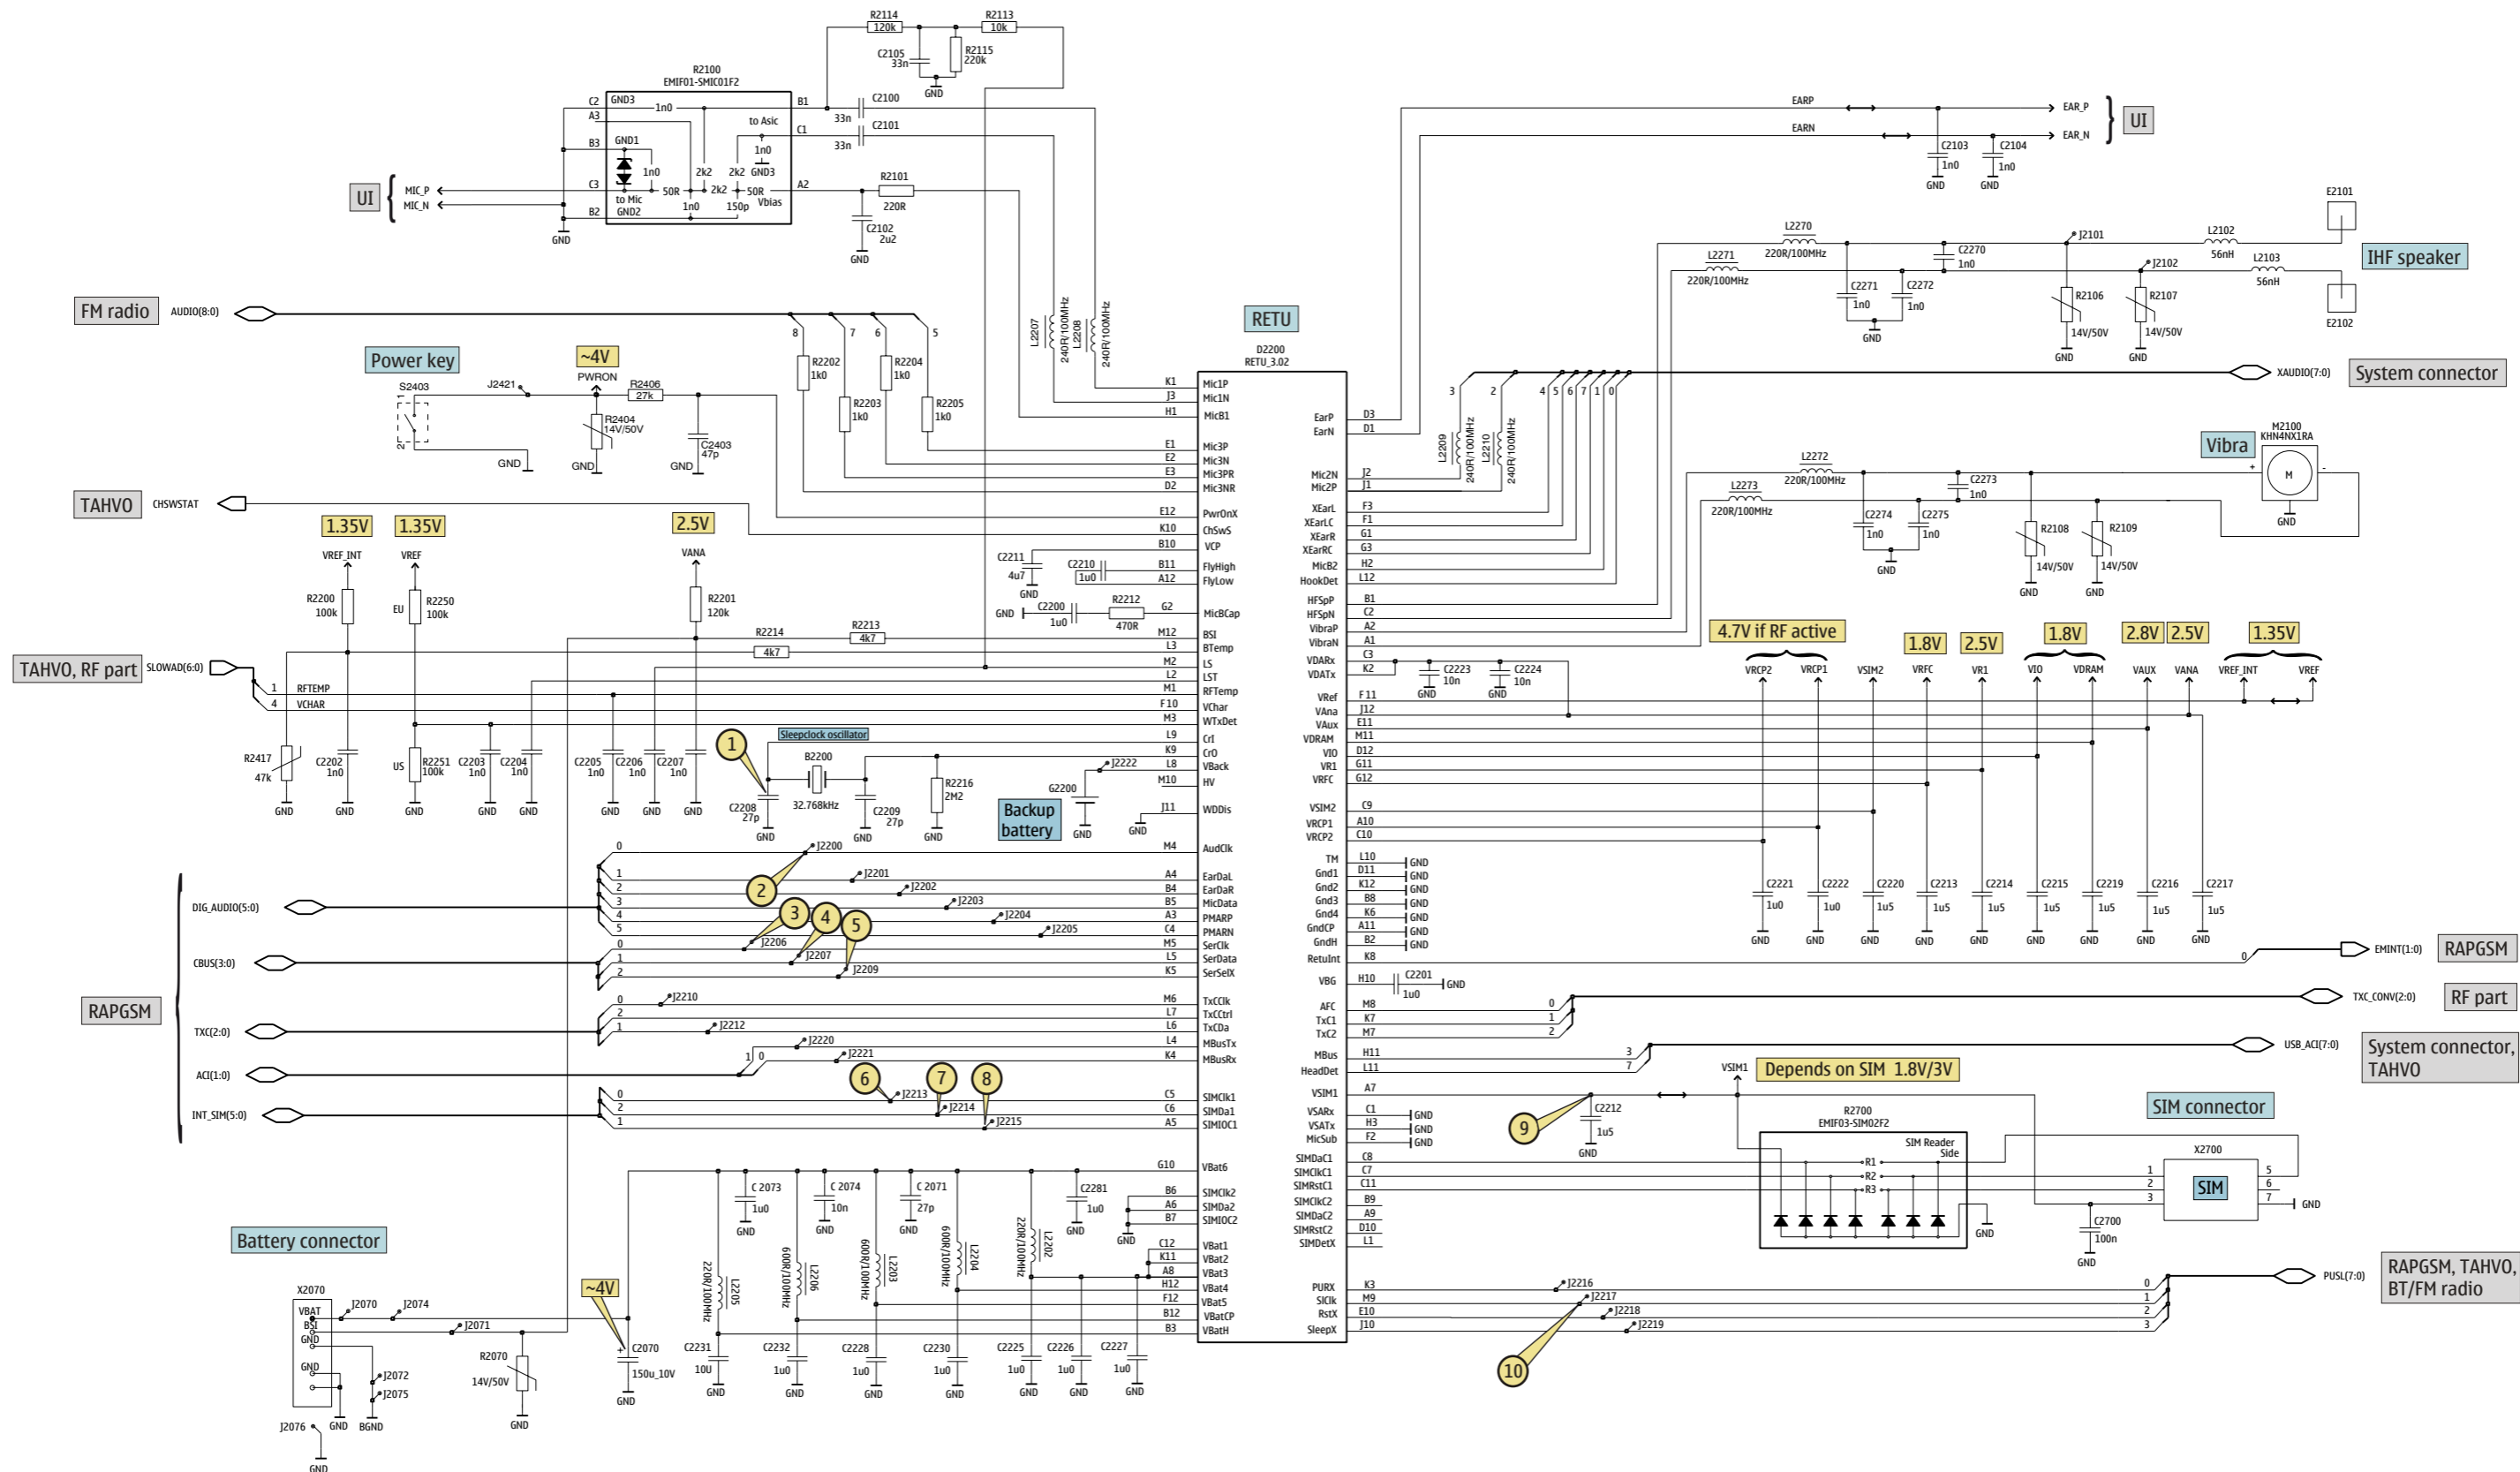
R2114 120k
R2113 10k
C2105 33n
R2115 220k
GND
R2100
EMIF01-SMIC01F2
C2 GND3 1n0 B1
A3
B3 GND1
1n0
2k2 2k2
to Asic
C1
1n0 GND3
C3 50R 50R A2
to Mic GND2 1n0 150p Vbias
B2
GND
C2100 33n
C2101 33n
R2101 220R
C2102 2u2
GND
UI MIC_P MIC_N

FM radio AUDIO(8:0)
8 7 6 5
R2202 1k0
R2203 1k0
R2204 1k0
R2205 1k0
L2207 240R/100MHz
L2208 240R/100MHz

RETU
D2200
RETU_3.02

Power key
S2403
J2421
~4V
PWRON
R2406 27k
R2404 14V/50V
C2403 47p
GND GND GND

TAHVO CHSWSTAT

1.35V 1.35V 2.5V
VREF_INT VREF VANA
R2200 100k
EU
R2250 100k
R2201 120k
R2214 4k7
R2213 4k7
C2211 4u7
GND
C2210 1u0
GND C2200 1u0
R2212 470R

TAHVO, RF part SLOWAD(6:0)
1 RFTEMP
4 VCHAR
R2417 47k
C2202 1n0
US
R2251 100k
C2203 1n0
C2204 1n0
C2205 1n0
C2206 1n0
C2207 1n0
GND GND GND GND GND GND GND GND

1
Sleepclock oscillator
B2200
32.768kHz
C2208 27p
C2209 27p
R2216 2M2
J2222
G2200
Backup battery
GND GND GND GND GND

K1 Mic1P
J3 Mic1N
H1 MicB1
E1 Mic3P
E2 Mic3N
E3 Mic3PR
D2 Mic3NR
E12 PwrOnX
K10 ChSwS
B10 VCP
B11 FlyHigh
A12 FlyLow
G2 MicBCap
M12 BSI
L3 BTemp
M2 LS
L2 LST
M1 RFTemp
F10 VChar
M3 WTxDet
L9 Crl
K9 CrO
L8 VBack
M10 HV
J11 WDDis
M4 AudClk
A4 EarDaL
B4 EarDaR
B5 MicData
A3 PMARP
C4 PMARN
M5 SerClk
L5 SerData
K5 SerSelX
M6 TxCClk
L7 TxCCtrl
L6 TxCDa
L4 MBusTx
K4 MBusRx
C5 SIMClk1
C6 SIMDa1
A5 SIMIOC1
G10 VBat6
B6 SIMClk2
A6 SIMDa2
B7 SIMIOC2
C12 VBat1
K11 VBat2
A8 VBat3
H12 VBat4
F12 VBat5
B12 VBatCP
B3 VBatH

EarP D3
EarN D1
Mic2N J2
Mic2P J1
XEarL F3
XEarLC F1
XEarR G1
XEarRC G3
MicB2 H2
HookDet L12
HFSpP B1
HFSpN C2
VibraP A2
VibraN A1
VDARx C3
VDATx K2
VRef F11
VAna J12
VAux E11
VDRAM M11
VIO D12
VR1 G11
VRFC G12
VSIM2 C9
VRCP1 A10
VRCP2 C10
TM L10 GND
Gnd1 D11 GND
Gnd2 K12 GND
Gnd3 B8 GND
Gnd4 K6 GND
GndCP A11 GND
GndH B2 GND
RetuInt K8
VBG H10 C2201 1u0 GND
AFC M8
TxC1 K7
TxC2 M7
MBus H11
HeadDet L11
VSIM1 A7
VSARx C1 GND
VSATx H3 GND
MicSub F2 GND
SIMDaC1 C8
SIMClkC1 C7
SIMRstC1 C11
SIMClkC2 B9
SIMDaC2 A9
SIMRstC2 D10
SIMDetX L1
PURX K3
SlClk M9
RstX E10
SleepX J10

C2223 10n
C2224 10n
GND GND

RAPGSM
DIG_AUDIO(5:0)
0 1 2 3 4 5
J2200 2 J2201 J2202 J2203 J2204 J2205
CBUS(3:0)
0 1 2
3 4 5
J2206 J2207 J2209
TXC(2:0)
0 2 1
J2210 J2212
ACI(1:0)
1 0 J2220 J2221
INT_SIM(5:0)
0 2 1
6 7 8
J2213 J2214 J2215

Battery connector
X2070
VBAT BSI GND GND
J2070 J2074 J2071
J2072 J2075
J2076 GND BGND GND
R2070 14V/50V
GND
~4V
C2070 150u_10V
GND
C 2073 1u0
C 2074 10n
C 2071 27p
C2281 1u0
GND GND GND GND GND
L2205 220R/100MHz
L2206 600R/100MHz
L2203 600R/100MHz
L2204 600R/100MHz
L2202 220R/100MHz
C2231 10U
C2232 1u0
C2228 1u0
C2230 1u0
C2225 1u0
C2226 1u0
C2227 1u0
GND GND GND GND GND GND GND

EARP EAR_P
EARN EAR_N
UI
C2103 1n0
C2104 1n0
GND GND

L2270 220R/100MHz
L2271 220R/100MHz
C2270 1n0
C2271 1n0
C2272 1n0
GND
J2101 J2102
L2102 56nH
L2103 56nH
E2101 E2102
IHF speaker
R2106 14V/50V
R2107 14V/50V
GND GND

3 2 4 5 6 7 1 0
L2209 240R/100MHz
L2210 240R/100MHz
XAUDIO(7:0)
System connector

M2100
KHN4NX1RA
Vibra
M
GND
L2272 220R/100MHz
L2273 220R/100MHz
C2273 1n0
C2274 1n0
C2275 1n0
GND
R2108 14V/50V
R2109 14V/50V
GND GND

4.7V if RF active 1.8V 2.5V 1.8V 2.8V 2.5V 1.35V
VRCP2 VRCP1 VSIM2 VRFC VR1 VIO VDRAM VAUX VANA VREF_INT VREF
C2221 1u0
C2222 1u0
C2220 1u5
C2213 1u5
C2214 1u5
C2215 1u5
C2219 1u5
C2216 1u5
C2217 1u5
GND GND GND GND GND GND GND GND GND

0 EMINT(1:0) RAPGSM
0 1 2 TXC_CONV(2:0) RF part
3 7 USB_ACI(7:0) System connector, TAHVO

VSIM1 Depends on SIM 1.8V/3V
9
C2212 1u5
GND
R2700
EMIF03-SIM02F2
SIM Reader Side
R1 R2 R3
GND
SIM connector
X2700
1 2 3 5 6 7
SIM
GND
C2700 100n
GND

J2216 J2217 J2218 J2219
10
0 1 2 3
PUSL(7:0)
RAPGSM, TAHVO, BT/FM radio